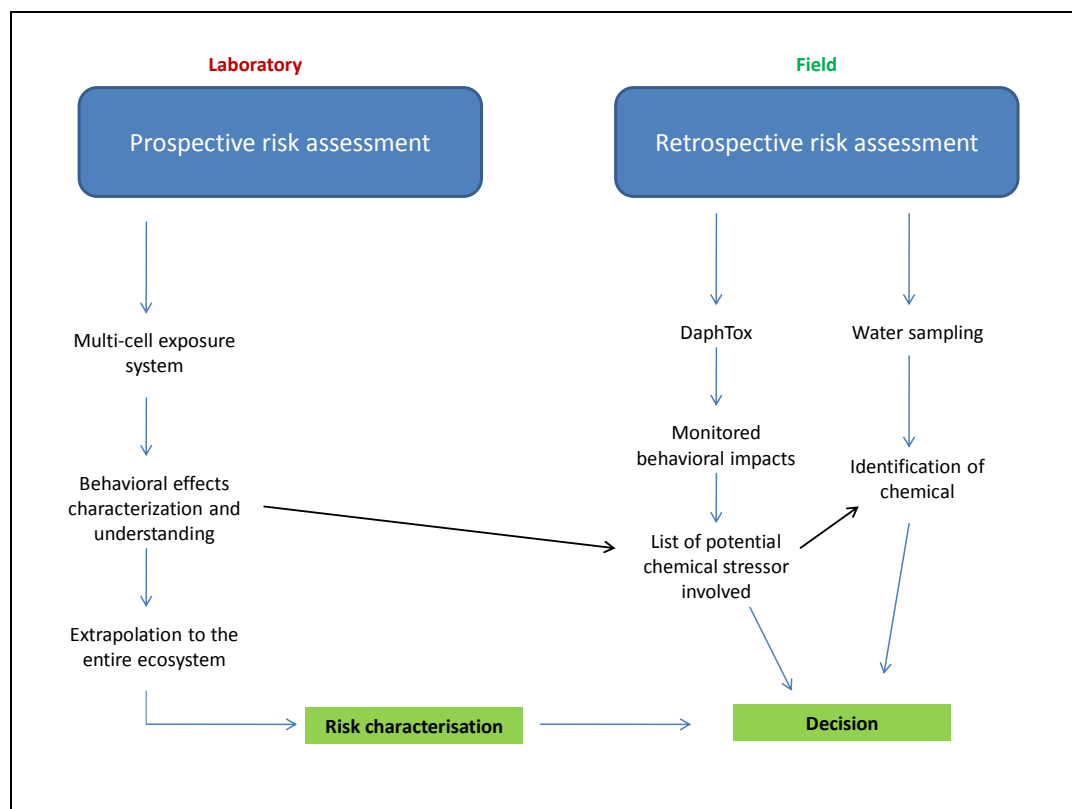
Laboratory

Prospective risk assessment

Multi-cell exposure system

Behavioral effects characterization and understanding

Extrapolation to the entire ecosystem

Risk characterisation

Field

Retrospective risk assessment

DaphTox

Monitored behavioral impacts

List of potential chemical stressor involved

Water sampling

Identification of chemical

Decision